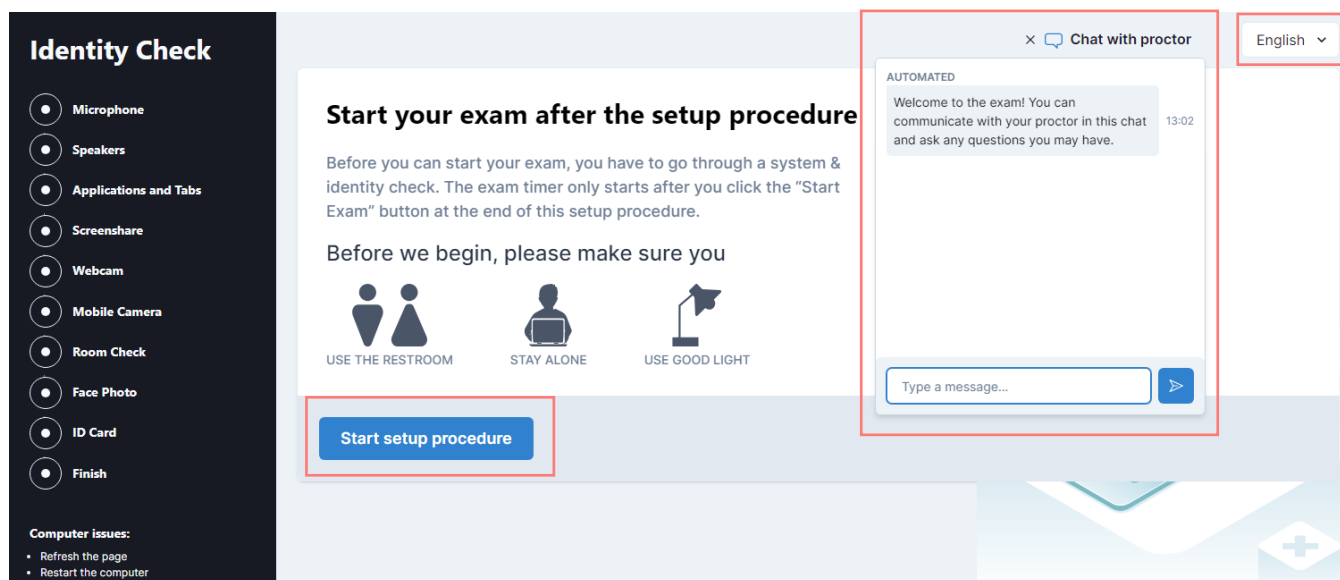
Identity Check

Microphone
Speakers
Applications and Tabs
Screenshare
Webcam
Mobile Camera
Room Check
Face Photo
ID Card
Finish

Computer issues:
- Refresh the page
- Restart the computer

Start your exam after the setup procedure

Before you can start your exam, you have to go through a system & identity check. The exam timer only starts after you click the "Start Exam" button at the end of this setup procedure.

Before we begin, please make sure you

USE THE RESTROOM
STAY ALONE
USE GOOD LIGHT

Start setup procedure

× Chat with proctor

AUTOMATED
Welcome to the exam! You can communicate with your proctor in this chat and ask any questions you may have. 13:02

Type a message...

English